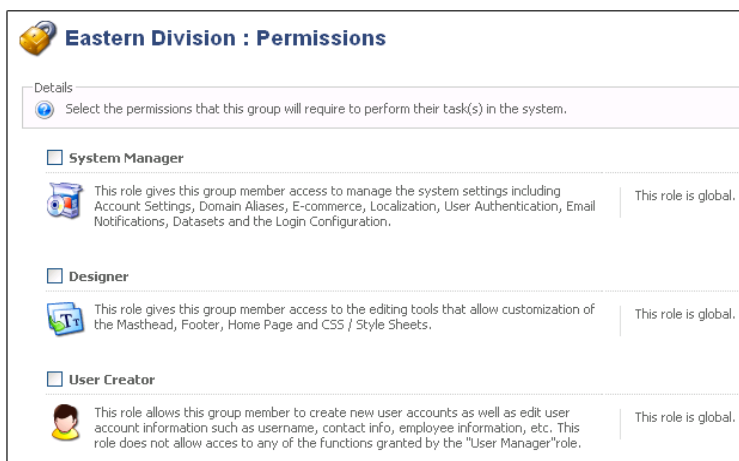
Eastern Division : Permissions

Details

Select the permissions that this group will require to perform their task(s) in the system.

System Manager

This role gives this group member access to manage the system settings including Account Settings, Domain Aliases, E-commerce, Localization, User Authentication, Email Notifications, Datasets and the Login Configuration.

This role is global.

Designer

This role gives this group member access to the editing tools that allow customization of the Masthead, Footer, Home Page and CSS / Style Sheets.

This role is global.

User Creator

This role allows this group member to create new user accounts as well as edit user account information such as username, contact info, employee information, etc. This role does not allow acces to any of the functions granted by the "User Manager"role.

This role is global.